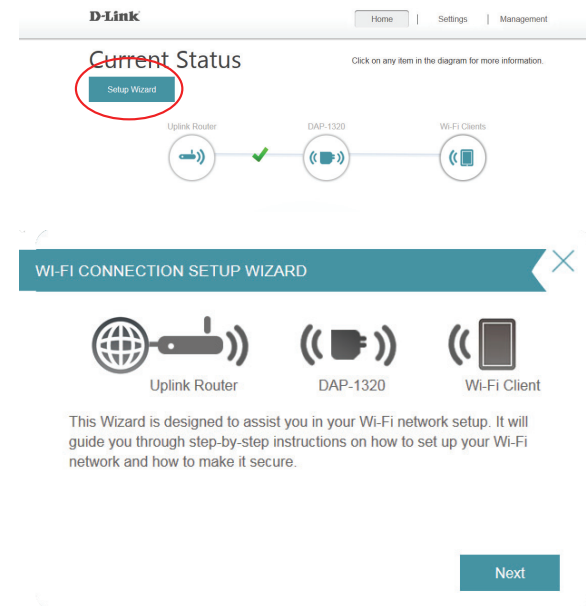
D-Link

Home | Settings | Management

Current Status

Click on any item in the diagram for more information.

Setup Wizard

Uplink Router

DAP-1320

Wi-Fi Clients

WI-FI CONNECTION SETUP WIZARD

Uplink Router

DAP-1320

Wi-Fi Client

This Wizard is designed to assist you in your Wi-Fi network setup. It will guide you through step-by-step instructions on how to set up your Wi-Fi network and how to make it secure.

Next